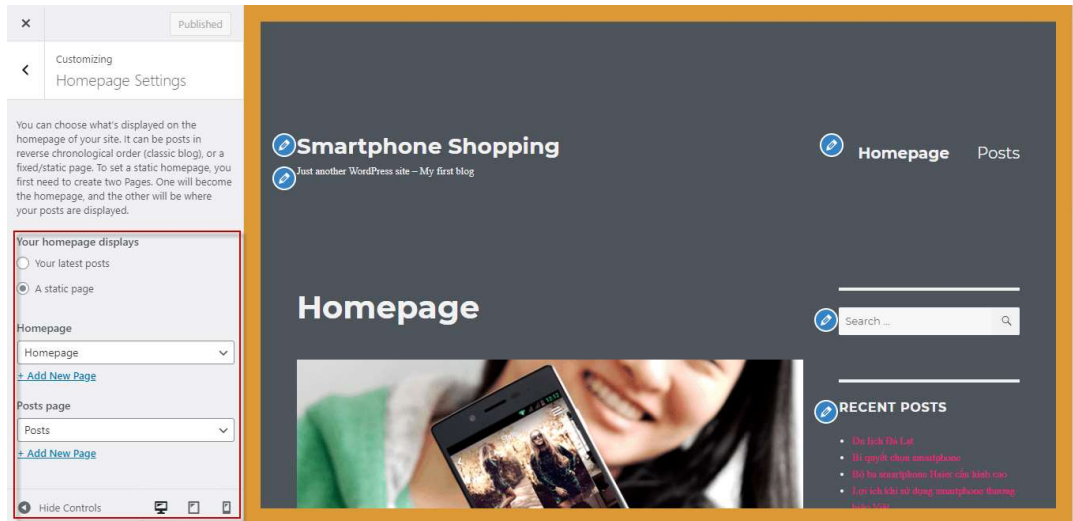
×

Published

Customizing
Homepage Settings

You can choose what's displayed on the homepage of your site. It can be posts in reverse chronological order (classic blog), or a fixed/static page. To set a static homepage, you first need to create two Pages. One will become the homepage, and the other will be where your posts are displayed.

Your homepage displays

Your latest posts

A static page

Homepage

Homepage

+ Add New Page

Posts page

Posts

+ Add New Page

Hide Controls

Smartphone Shopping

Just another WordPress site – My first blog

Homepage Posts

Homepage

Search ...

RECENT POSTS

- Du lịch Đà Lạt
- Bí quyết chọn smartphone
- Bộ ba smartphone Haier cấu hình cao
- Lợi ích khi sử dụng smartphone thương hiệu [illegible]